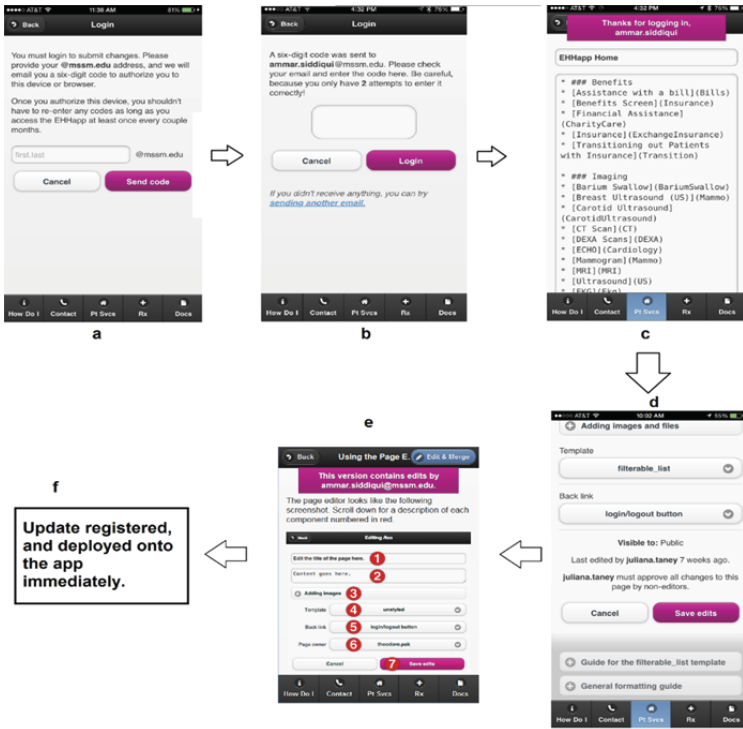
●●●●○ AT&T 11:38 AM 81%

Back Login

You must login to submit changes. Please provide your @mssm.edu address, and we will email you a six-digit code to authorize you to this device or browser.

Once you authorize this device, you shouldn't have to re-enter any codes as long as you access the EHHapp at least once every couple months.

first.last @mssm.edu

Cancel Send code

How Do I Contact Pt Svcs Rx Docs

a

●●●●○ AT&T 4:32 PM 76%

Back Login

A six-digit code was sent to ammar.siddiqui@mssm.edu. Please check your email and enter the code here. Be careful, because you only have 2 attempts to enter it correctly!

Cancel Login

If you didn't receive anything, you can try sending another email.

How Do I Contact Pt Svcs Rx Docs

b

●●●●○ AT&T 4:32 PM 76%

Thanks for logging in, ammar.siddiqui

EHHapp Home

* ### Benefits
* [Assistance with a bill](Bills)
* [Benefits Screen](Insurance)
* [Financial Assistance](CharityCare)
* [Insurance](ExchangeInsurance)
* [Transitioning out Patients with Insurance](Transition)

* ### Imaging
* [Barium Swallow](BariumSwallow)
* [Breast Ultrasound (US)](Mammo)
* [Carotid Ultrasound](CarotidUltrasound)
* [CT Scan](CT)
* [DEXA Scans](DEXA)
* [ECHO](Cardiology)
* [Mammogram](Mammo)
* [MRI](MRI)
* [Ultrasound](US)
* [EKG](Ekg)

How Do I Contact Pt Svcs Rx Docs

c

d

●●●●○ AT&T 10:02 AM 55%

Adding images and files

Template

filterable_list

Back link

login/logout button

Visible to: Public

Last edited by juliana.taney 7 weeks ago.

juliana.taney must approve all changes to this page by non-editors.

Cancel Save edits

Guide for the filterable_list template

General formatting guide

How Do I Contact Pt Svcs Rx Docs

e

Back Using the Page E... Edit & Merge

This version contains edits by ammar.siddiqui@mssm.edu.

The page editor looks like the following screenshot. Scroll down for a description of each component numbered in red

Back Editing Xxx

Edit the title of the page here. 1

Content goes here. 2

Adding images 3

Template untyled 4

Back link login/logout button 5

Page owner theodore.pak 6

Cancel Save edits 7

How Do I Contact Pt Svcs Rx Docs

f

Update registered, and deployed onto the app immediately.